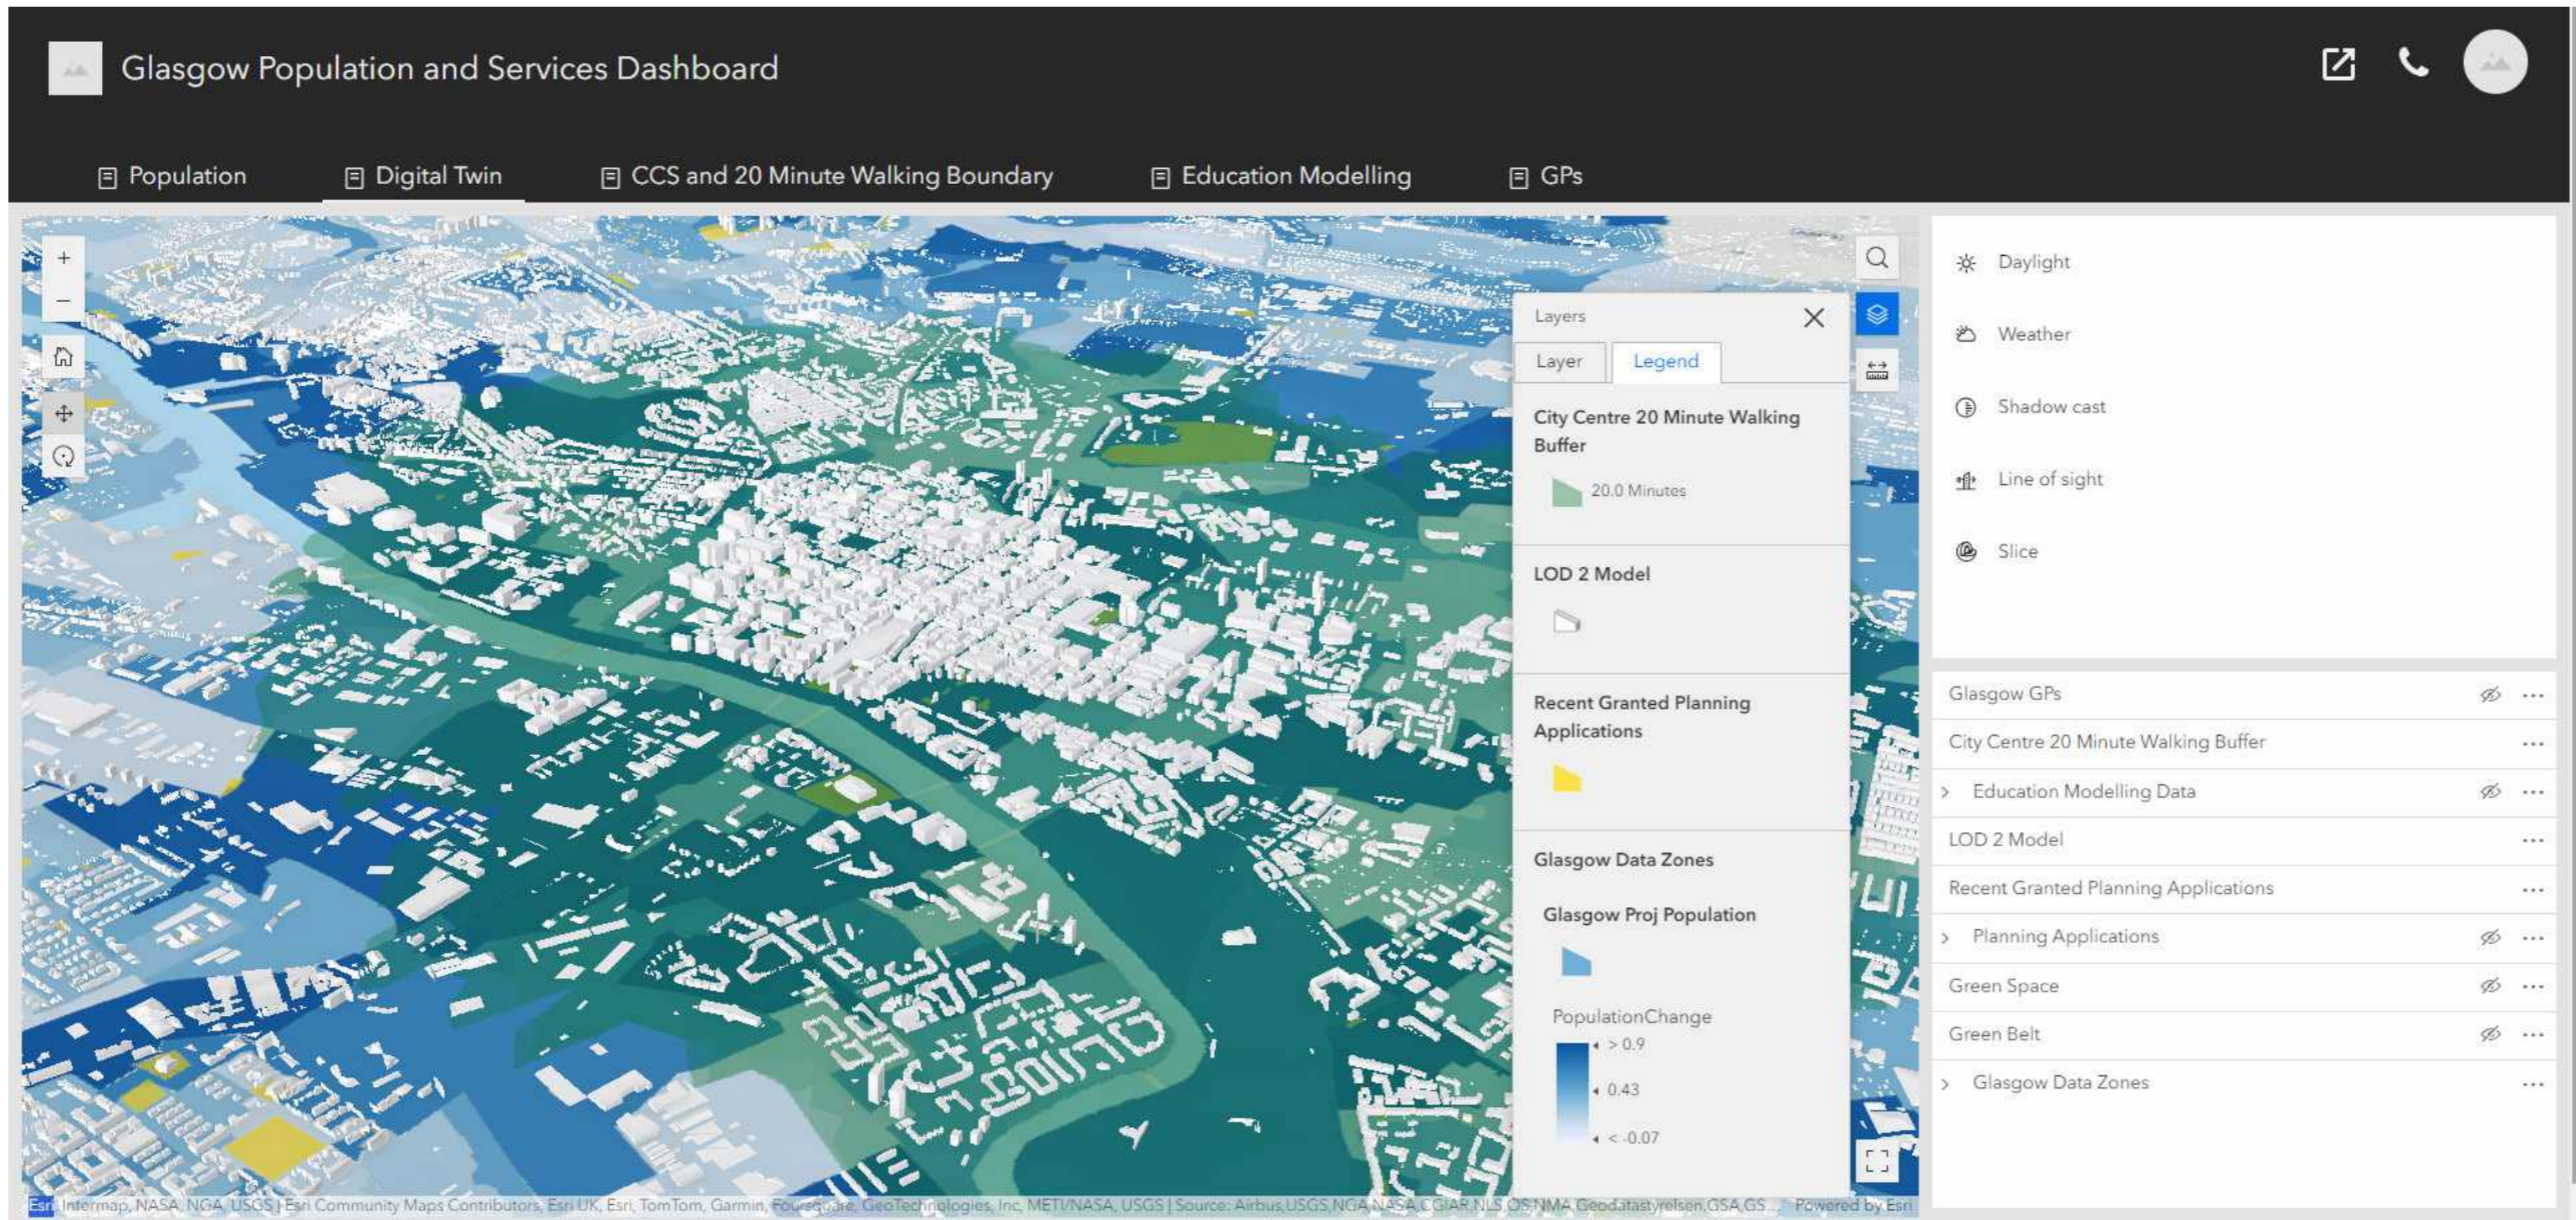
Glasgow Population and Services Dashboard

Population
Digital Twin
CCS and 20 Minute Walking Boundary
Education Modelling
GPs

+
–

Layers
Layer
Legend

City Centre 20 Minute Walking Buffer
20.0 Minutes

LOD 2 Model

Recent Granted Planning Applications

Glasgow Data Zones
Glasgow Proj Population
PopulationChange
> 0.9
0.43
< -0.07

Daylight
Weather
Shadow cast
Line of sight
Slice

Glasgow GPs
City Centre 20 Minute Walking Buffer
Education Modelling Data
LOD 2 Model
Recent Granted Planning Applications
Planning Applications
Green Space
Green Belt
Glasgow Data Zones

Esri Intermap, NASA, NGA, USGS | Esri Community Maps Contributors, Esri UK, Esri, TomTom, Garmin, Foursquare, GeoTechnologies, Inc, METI/NASA, USGS | Source: Airbus,USGS,NGA,NASA,CGIAR,NLS,OS,NMA,Geodatastyrelsen,GSA,GS... Powered by Esri